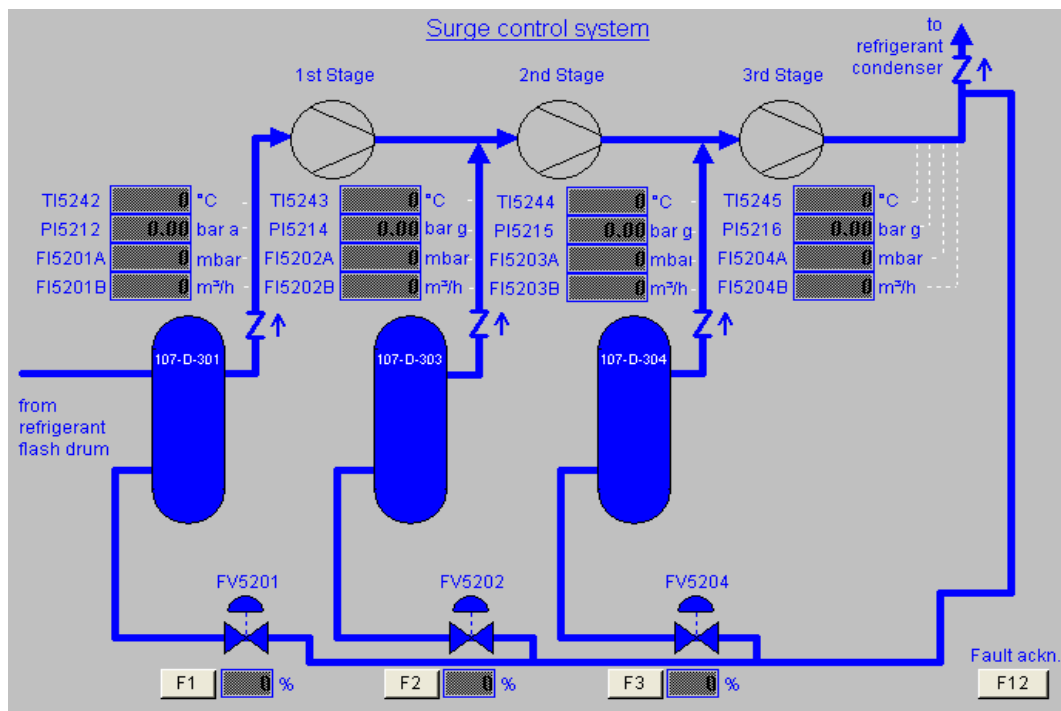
Surge control system

to refrigerant condenser

1st Stage

2nd Stage

3rd Stage

TI5242 0 °C
PI5212 0.00 bar a
FI5201A 0 mbar
FI5201B 0 m³/h

TI5243 0 °C
PI5214 0.00 bar g
FI5202A 0 mbar
FI5202B 0 m³/h

TI5244 0 °C
PI5215 0.00 bar g
FI5203A 0 mbar
FI5203B 0 m³/h

TI5245 0 °C
PI5216 0.00 bar g
FI5204A 0 mbar
FI5204B 0 m³/h

107-D-301

107-D-303

107-D-304

from refrigerant flash drum

FV5201

FV5202

FV5204

F1 0 %

F2 0 %

F3 0 %

Fault ackn.

F12